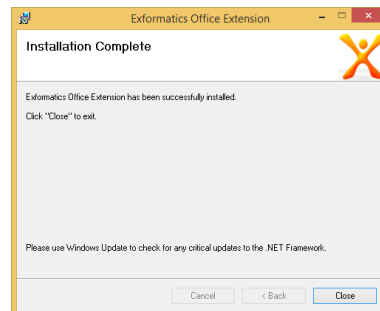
Exformatics Office Extension

Installation Complete

Exformatics Office Extension has been successfully installed.

Click "Close" to exit.

Please use Windows Update to check for any critical updates to the .NET Framework.

Cancel
< Back
Close